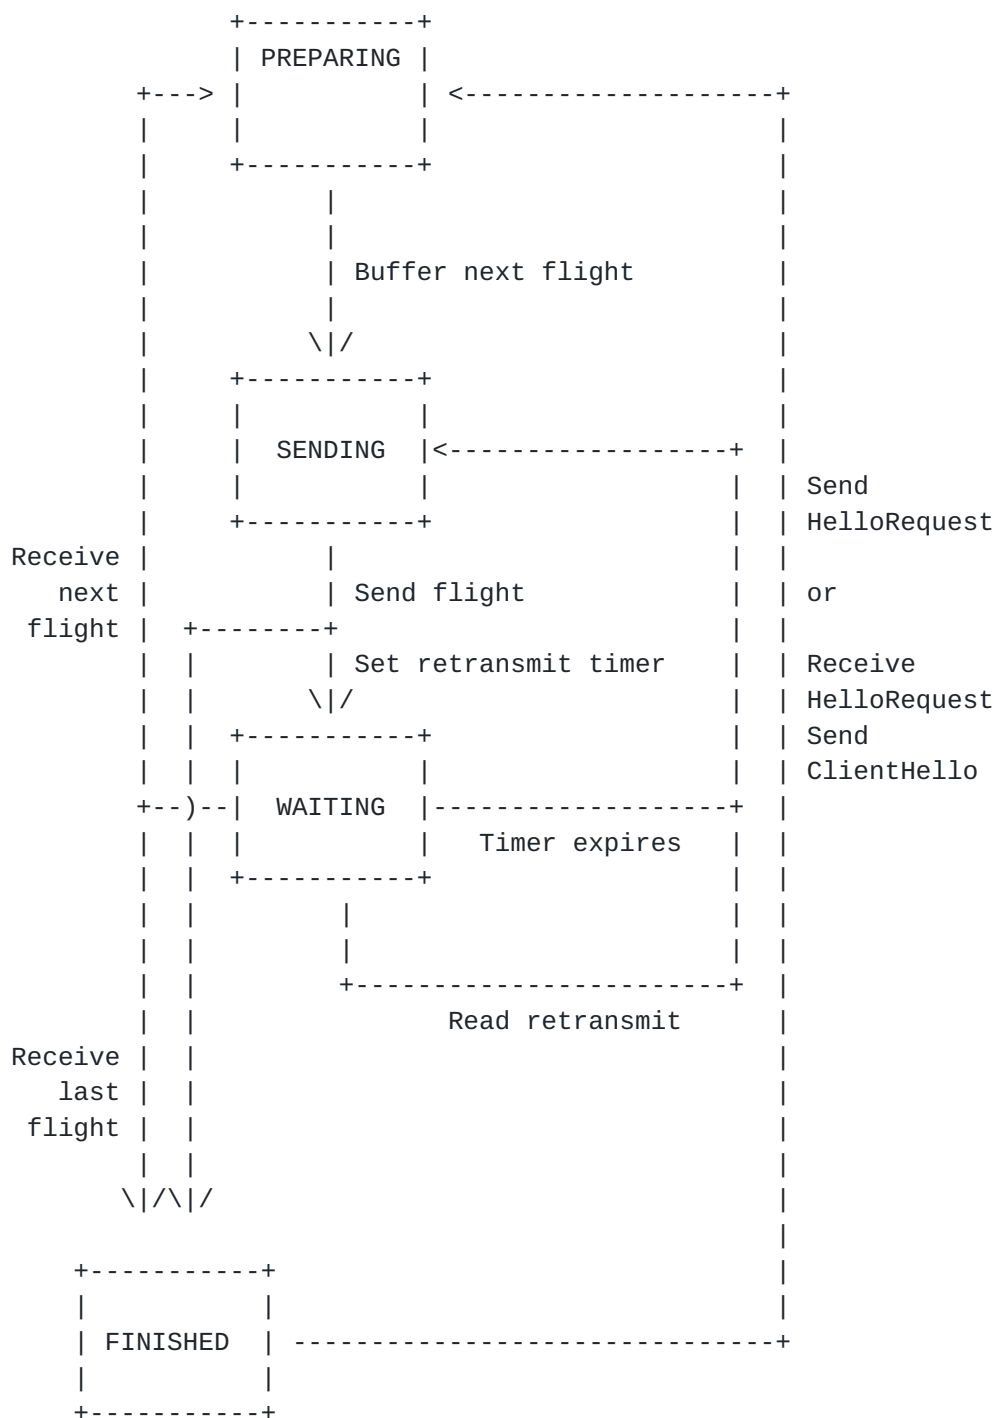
PREPARING

Buffer next flight

SENDING

Send
HelloRequest

Receive next flight

Send flight

or

Set retransmit timer

Receive
HelloRequest
Send
ClientHello

WAITING

Timer expires

Read retransmit

Receive last flight

FINISHED